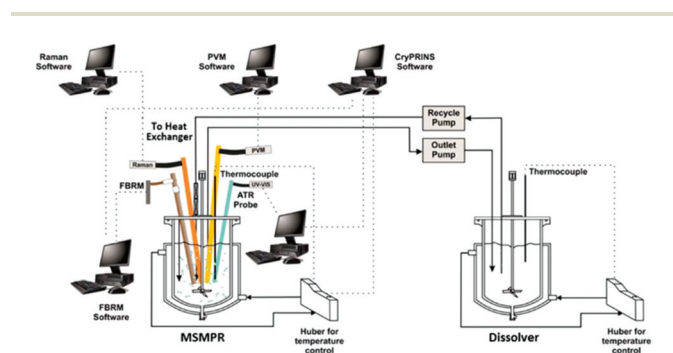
Raman Software

PVM Software

CryPRINS Software

To Heat Exchanger

Recycle Pump

Outlet Pump

Raman

PVM

FBRM

Thermocouple

UV-VIS

ATR Probe

Thermocouple

FBRM Software

MSMPR

Huber for temperature control

Dissolver

Huber for temperature control